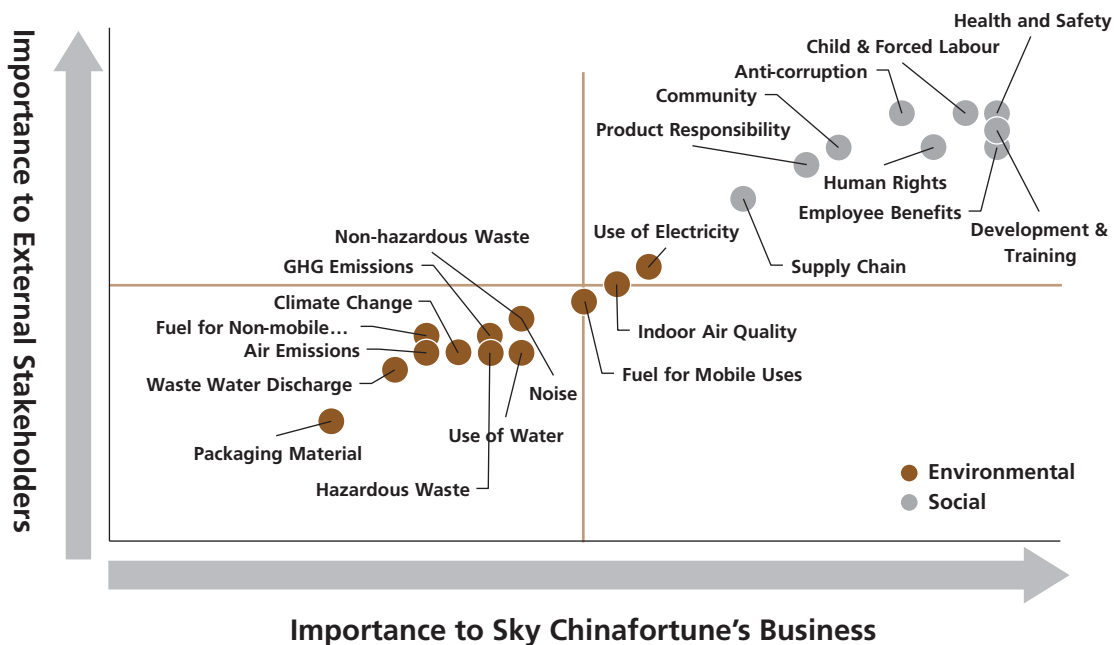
Importance to External Stakeholders

Health and Safety
Child & Forced Labour
Anti-corruption
Community
Product Responsibility
Human Rights
Employee Benefits
Development & Training
Use of Electricity
Supply Chain
Non-hazardous Waste
GHG Emissions
Climate Change
Fuel for Non-mobile…
Air Emissions
Waste Water Discharge
Indoor Air Quality
Fuel for Mobile Uses
Noise
Use of Water
Packaging Material
Hazardous Waste

Environmental
Social

Importance to Sky Chinafortune's Business